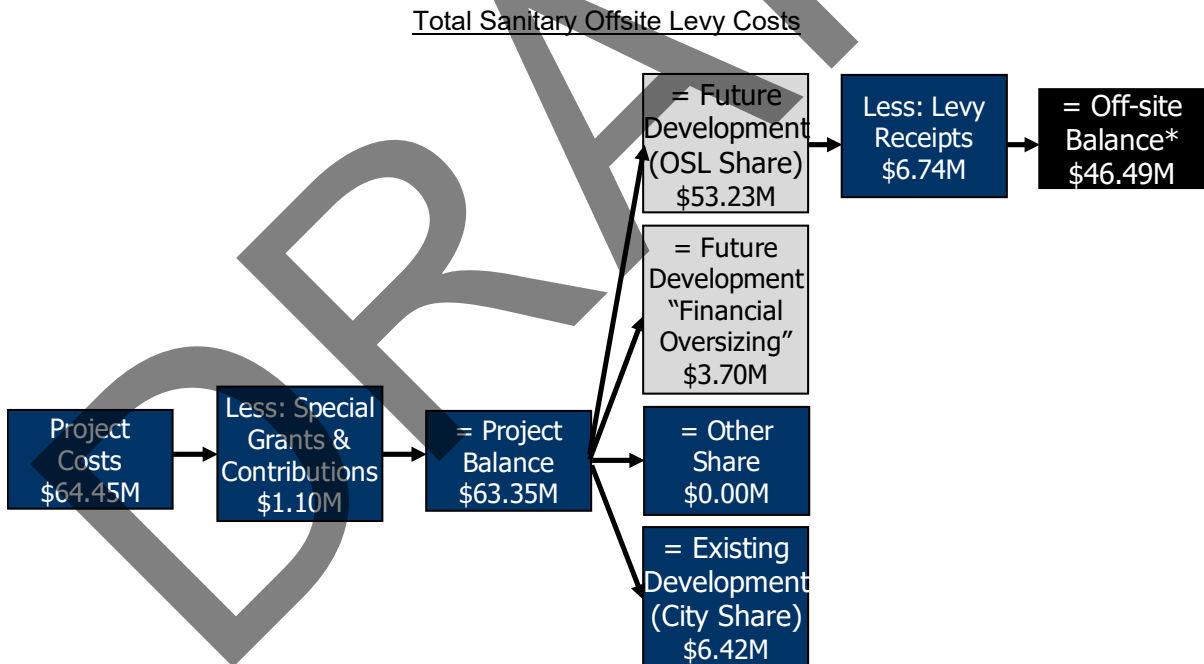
Total Sanitary Offsite Levy Costs

Project Costs $64.45M

Less: Special Grants & Contributions $1.10M

= Project Balance $63.35M

= Future Development (OSL Share) $53.23M

Less: Levy Receipts $6.74M

= Off-site Balance* $46.49M

= Future Development “Financial Oversizing” $3.70M

= Other Share $0.00M

= Existing Development (City Share) $6.42M

DRAFT